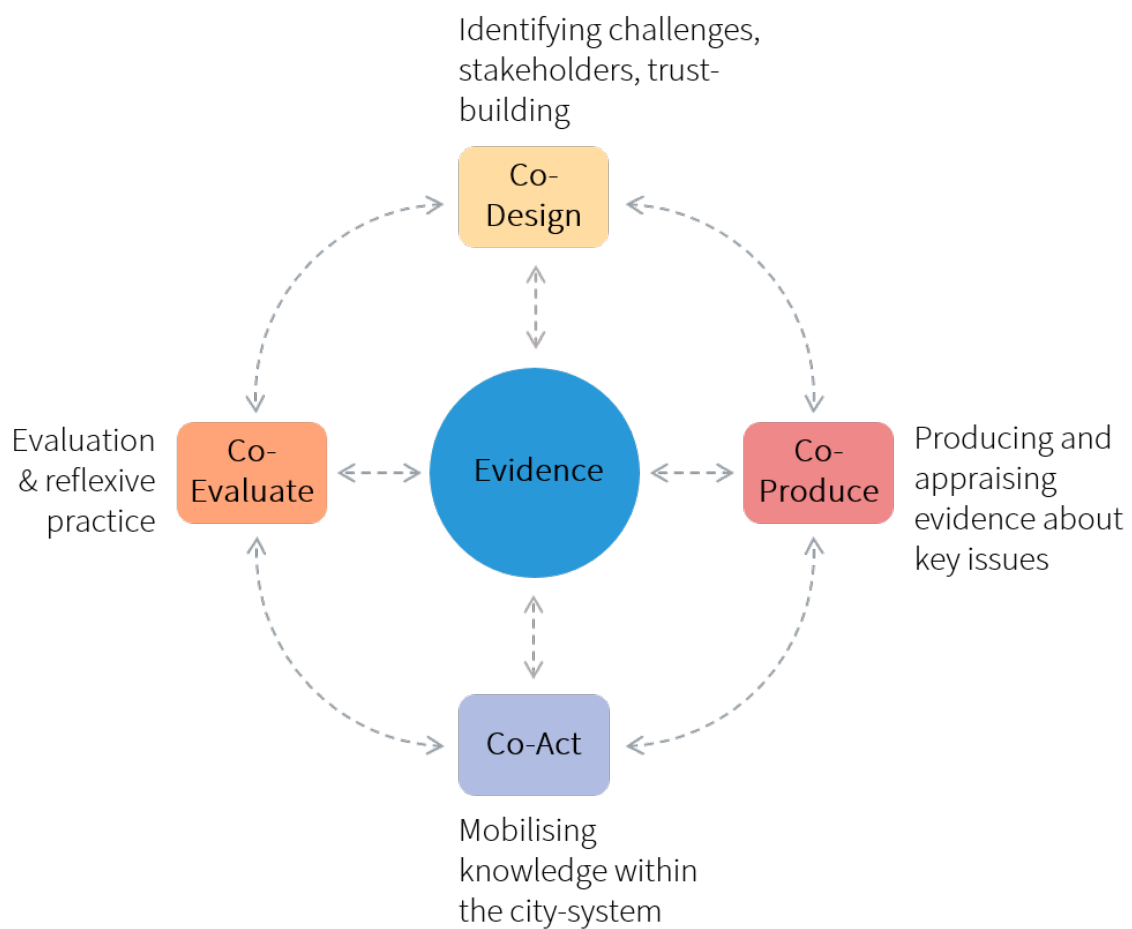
Identifying challenges, stakeholders, trust-building

Co-Design

Evaluation & reflexive practice

Co-Evaluate

Evidence

Co-Produce

Producing and appraising evidence about key issues

Co-Act

Mobilising knowledge within the city-system